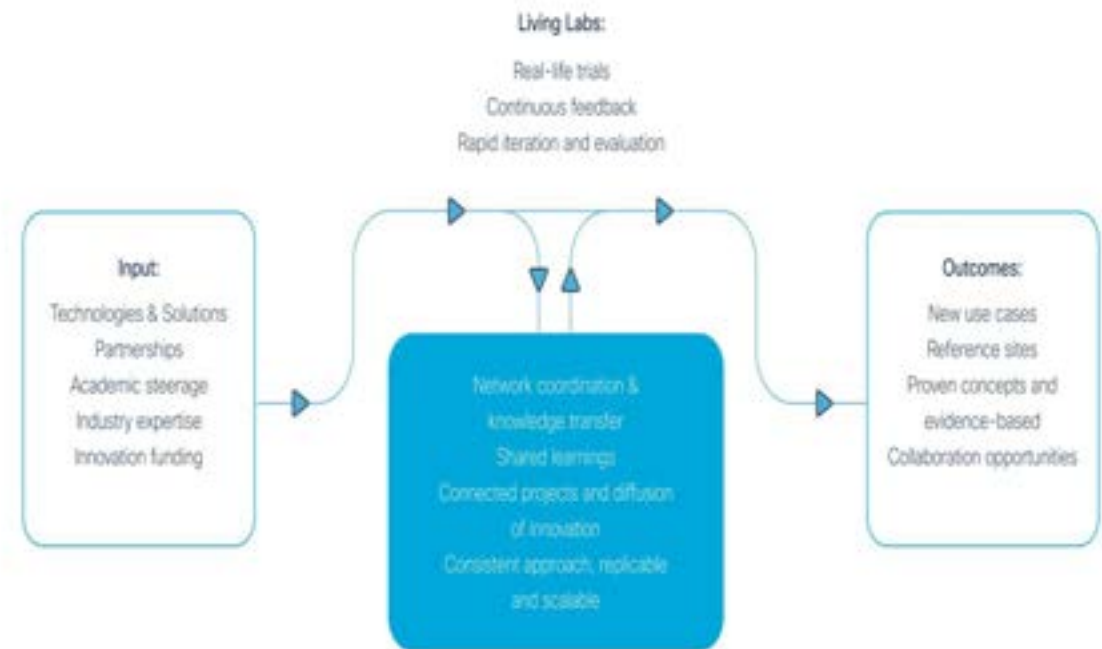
Living Labs:

Real-life trials
Continuous feedback
Rapid iteration and evaluation

Input:

Technologies & Solutions
Partnerships
Academic steerage
Industry expertise
Innovation funding

Network coordination & knowledge transfer
Shared learnings
Connected projects and diffusion of innovation
Consistent approach, replicable and scalable

Outcomes:

New use cases
Reference sites
Proven concepts and evidence-based
Collaboration opportunities